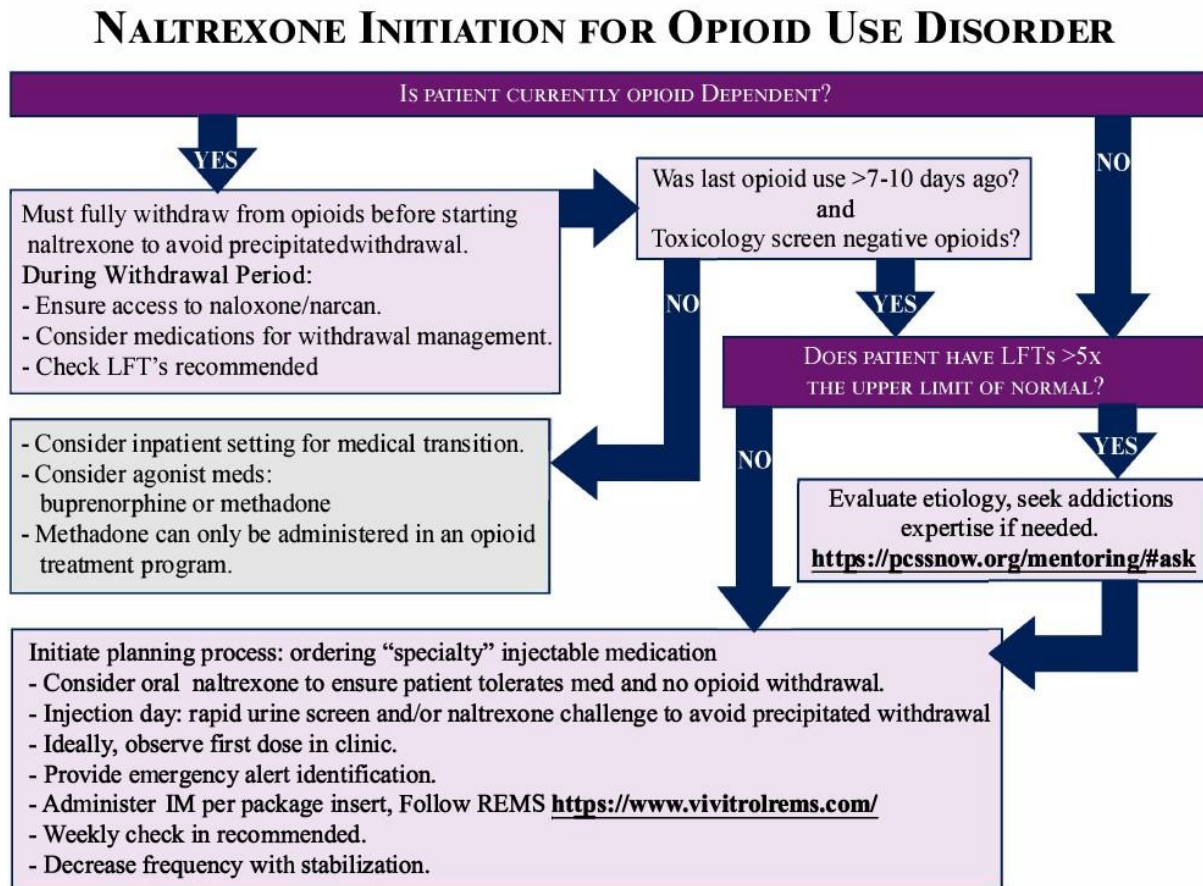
NALTREXONE INITIATION FOR OPIOID USE DISORDER

IS PATIENT CURRENTLY OPIOID DEPENDENT?

YES

NO

Must fully withdraw from opioids before starting naltrexone to avoid precipitatedwithdrawal.
During Withdrawal Period:
- Ensure access to naloxone/narcan.
- Consider medications for withdrawal management.
- Check LFT's recommended

Was last opioid use >7-10 days ago?
and
Toxicology screen negative opioids?

NO

YES

DOES PATIENT HAVE LFTS >5X THE UPPER LIMIT OF NORMAL?

- Consider inpatient setting for medical transition.
- Consider agonist meds:
buprenorphine or methadone
- Methadone can only be administered in an opioid treatment program.

NO

YES

Evaluate etiology, seek addictions expertise if needed.
https://pcssnow.org/mentoring/#ask

Initiate planning process: ordering "specialty" injectable medication
- Consider oral naltrexone to ensure patient tolerates med and no opioid withdrawal.
- Injection day: rapid urine screen and/or naltrexone challenge to avoid precipitated withdrawal
- Ideally, observe first dose in clinic.
- Provide emergency alert identification.
- Administer IM per package insert, Follow REMS https://www.vivitrolrems.com/
- Weekly check in recommended.
- Decrease frequency with stabilization.